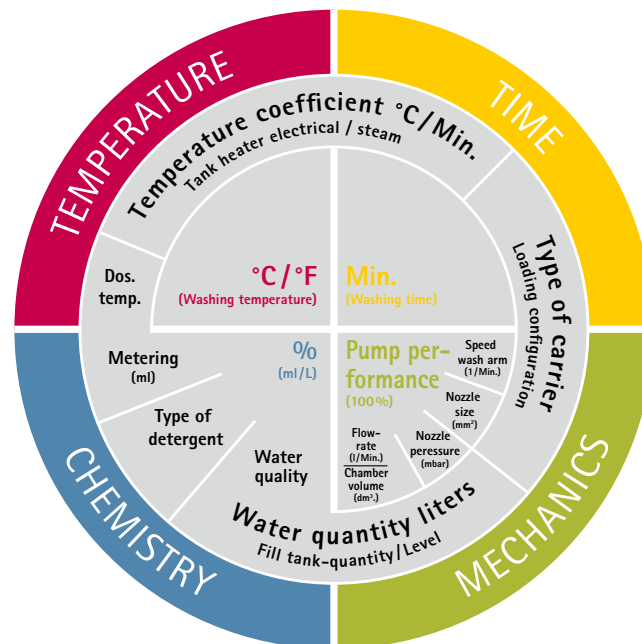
TEMPERATURE

TIME

CHEMISTRY

MECHANICS

Temperature coefficient °C/Min.
Tank heater electrical / steam

Type of carrier
Loading configuration

Dos. temp.

°C / °F
(Washing temperature)

Min.
(Washing time)

Metering
(ml)

%
(ml/L)

Pump performance
(100%)

Speed wash arm
(1/Min.)

Nozzle size
(mm²)

Nozzle peressure
(mbar)

Type of detergent

Water quality

Flow-rate
(l/Min.)

Chamber volume
(dm³.)

Water quantity liters
Fill tank-quantity/Level